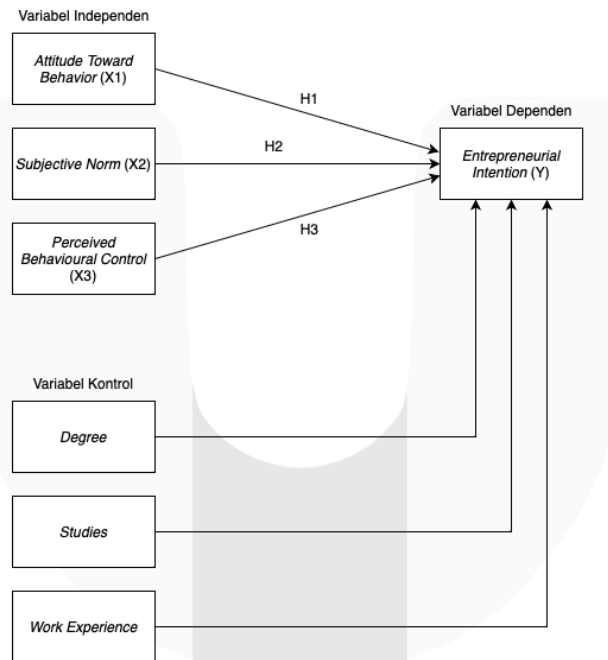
Variabel Independen

Attitude Toward Behavior (X1)

Subjective Norm (X2)

Perceived Behavioural Control (X3)

H1

H2

H3

Variabel Dependen

Entrepreneurial Intention (Y)

Variabel Kontrol

Degree

Studies

Work Experience